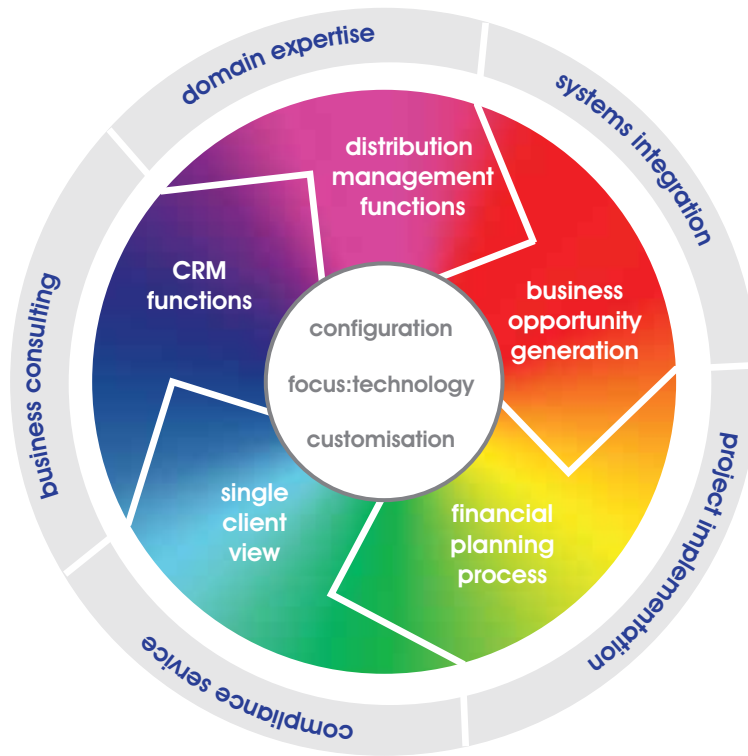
domain expertise

systems integration

project implementation

compliance service

business consulting

distribution management functions

business opportunity generation

financial planning process

single client view

CRM functions

configuration

focus:technology

customisation